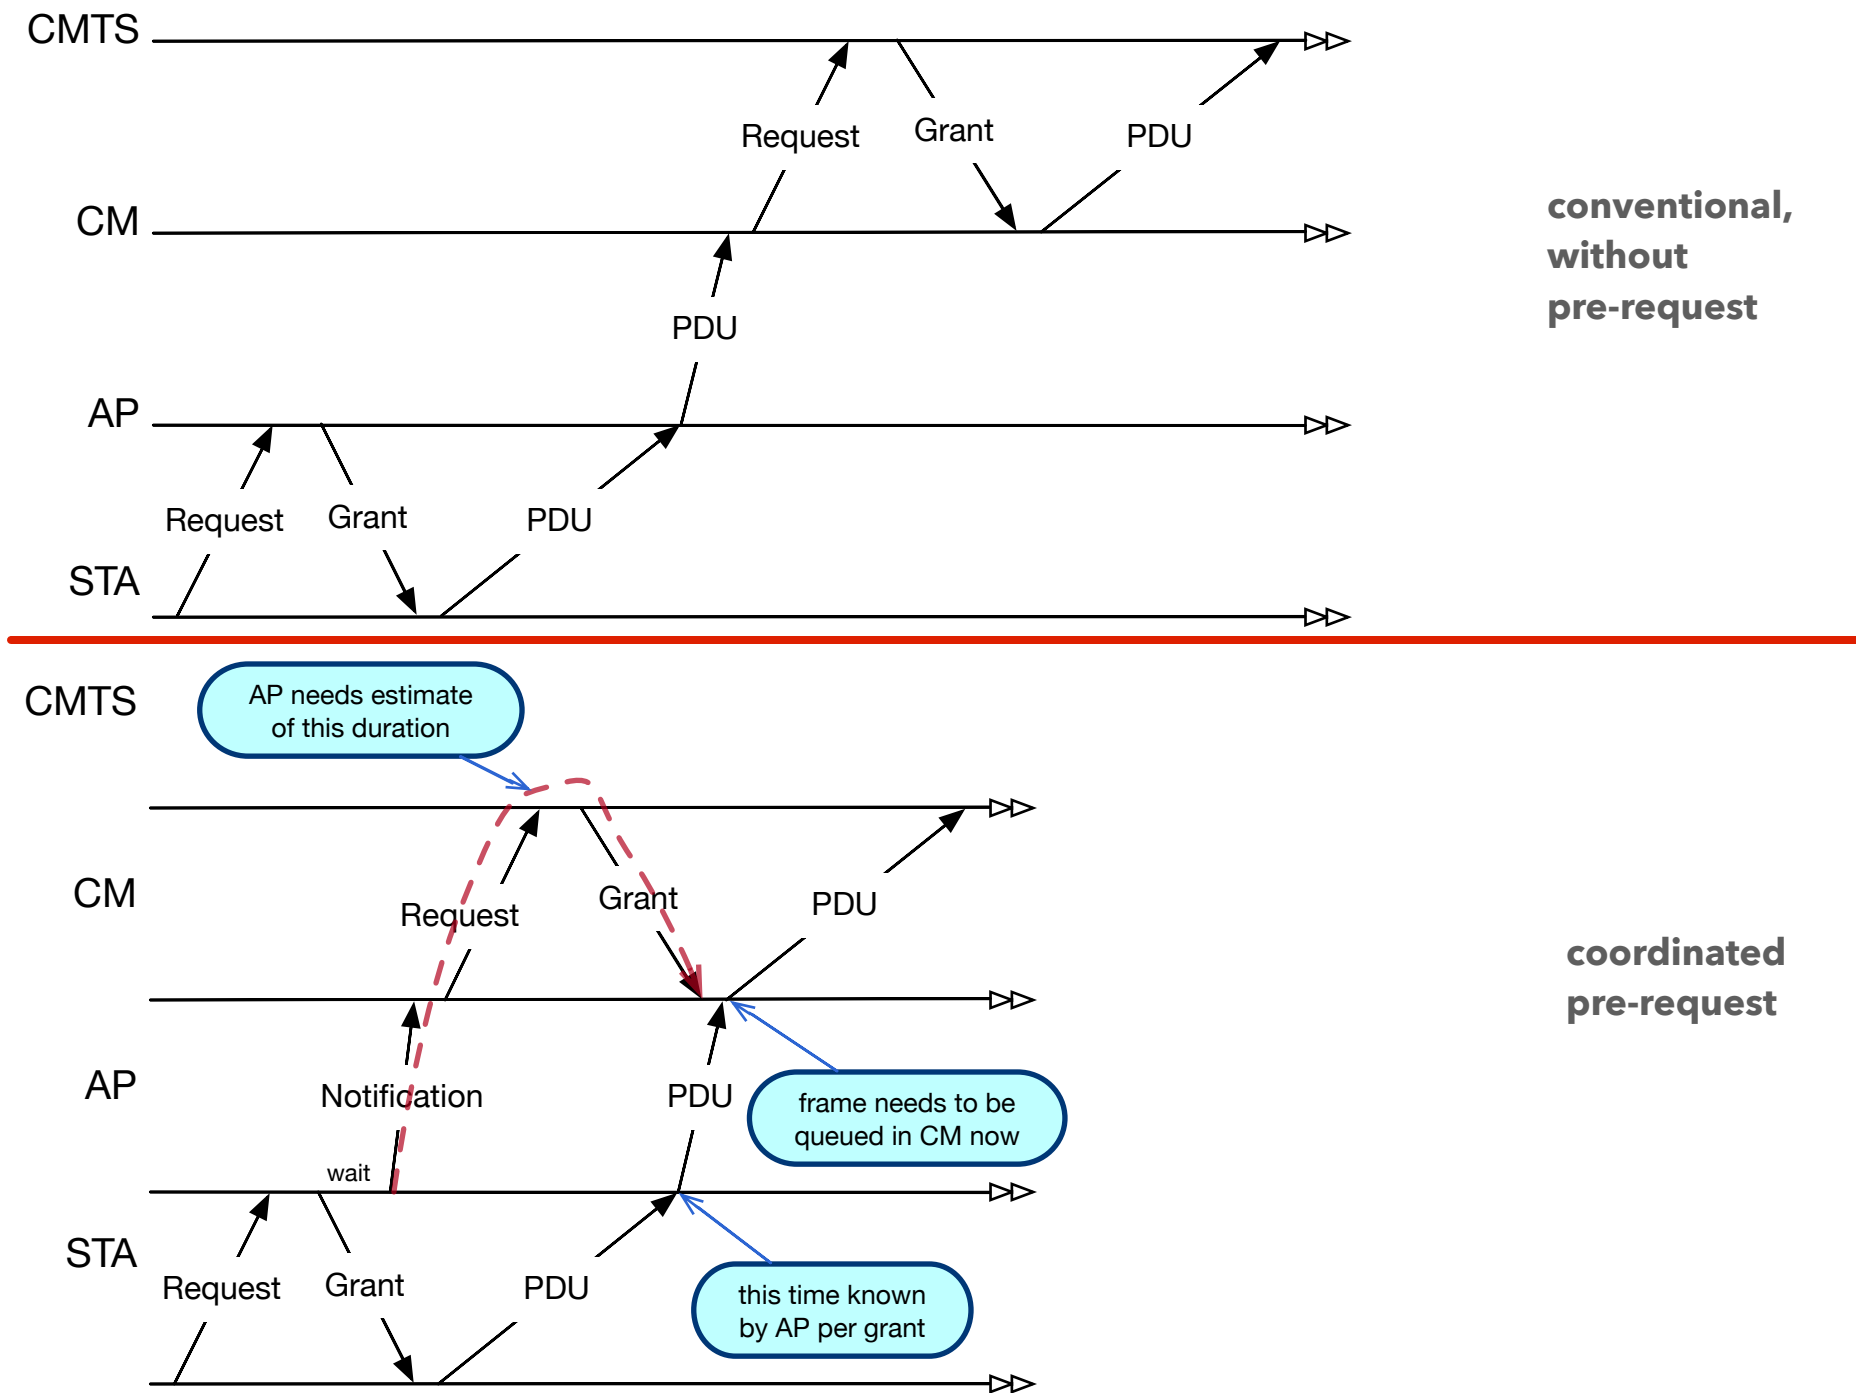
CMTS

Request

Grant

PDU

CM

PDU

AP

Request

Grant

PDU

STA

conventional, without pre-request

CMTS

AP needs estimate of this duration

CM

Request

Grant

PDU

AP

Notification

PDU

frame needs to be queued in CM now

wait

STA

Request

Grant

PDU

this time known by AP per grant

coordinated pre-request